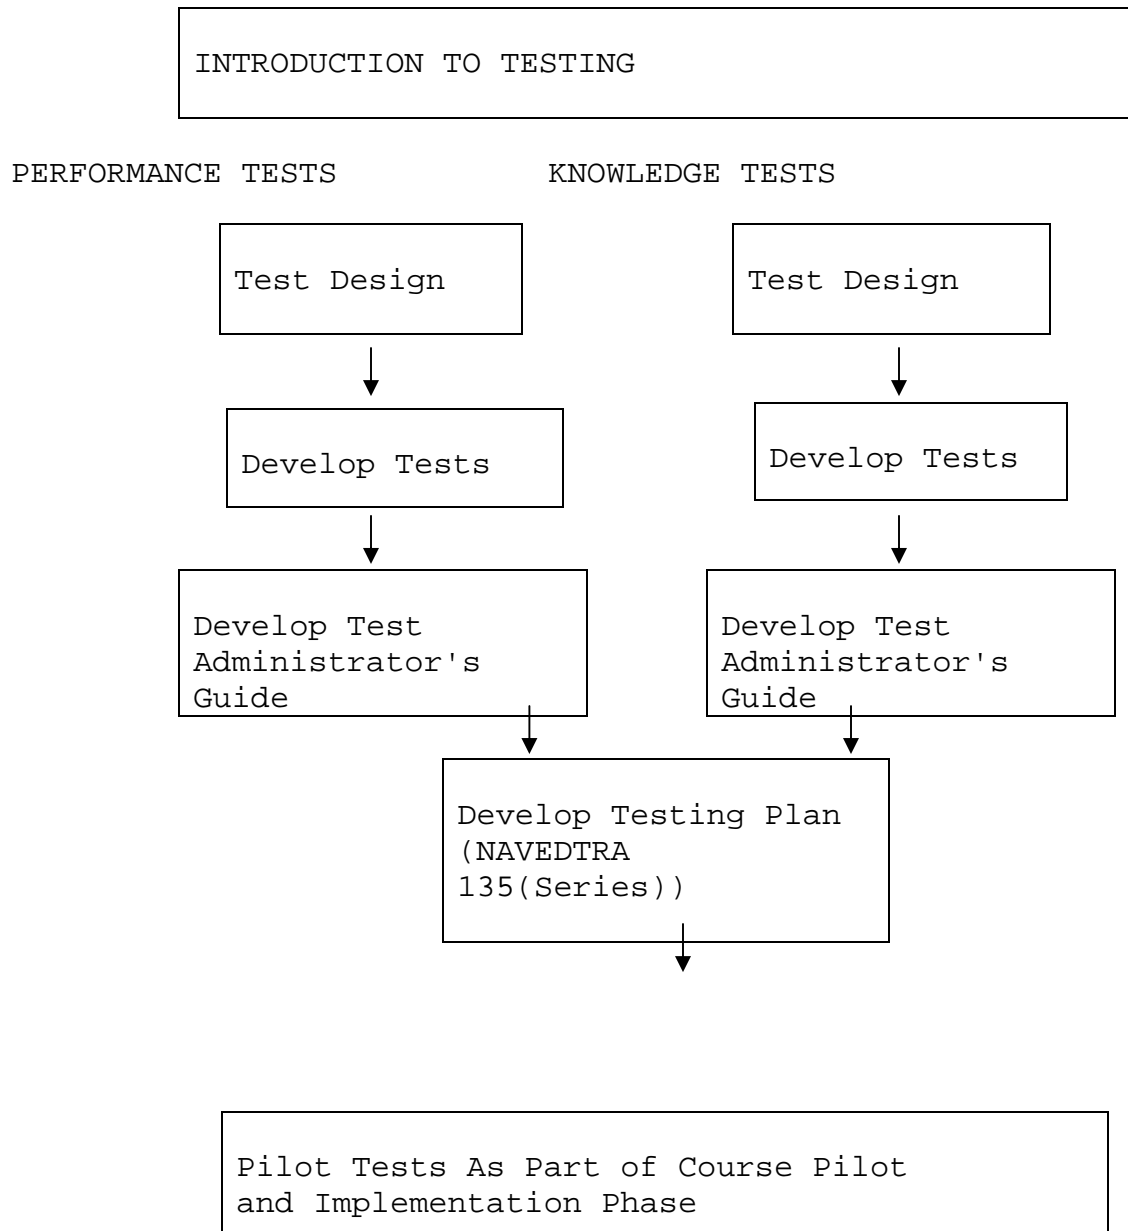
INTRODUCTION TO TESTING

PERFORMANCE TESTS

Test Design

Develop Tests

Develop Test Administrator's Guide

KNOWLEDGE TESTS

Test Design

Develop Tests

Develop Test Administrator's Guide

Develop Testing Plan (NAVEDTRA 135(Series))

Pilot Tests As Part of Course Pilot and Implementation Phase